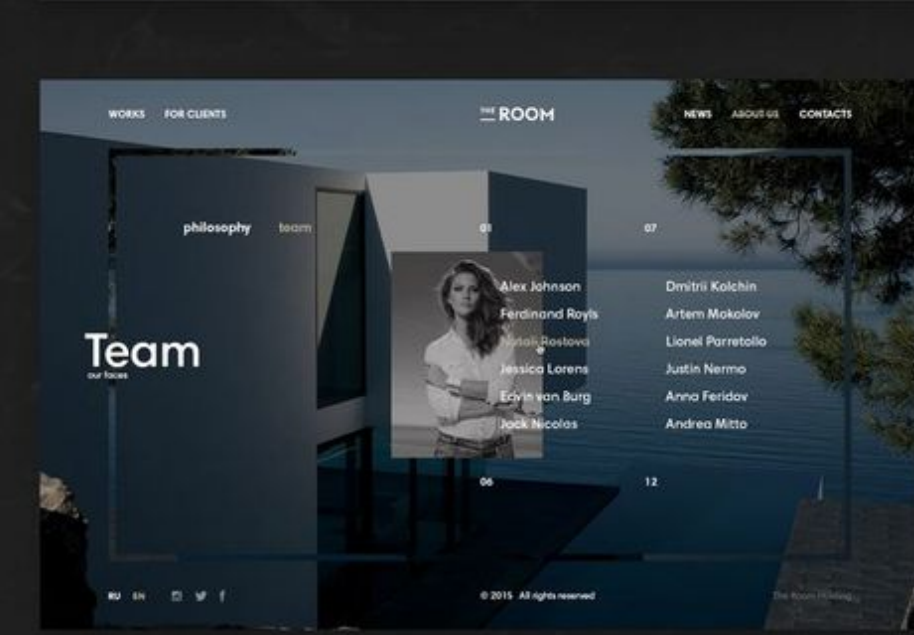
WORKS FOR CLIENTS

THE ROOM

NEWS ABOUT US CONTACTS

philosophy team

01

07

Alex Johnson
Ferdinand Royls
Natali Rostova
Jessica Lorens
Edvin van Burg
Jack Nicolas

Dmitrii Kolchin
Artem Mokolov
Lionel Parretollo
Justin Nermo
Anna Feridov
Andrea Mitto

Team
our faces

06

12

RU EN

© 2015 All rights reserved

The Room Holding